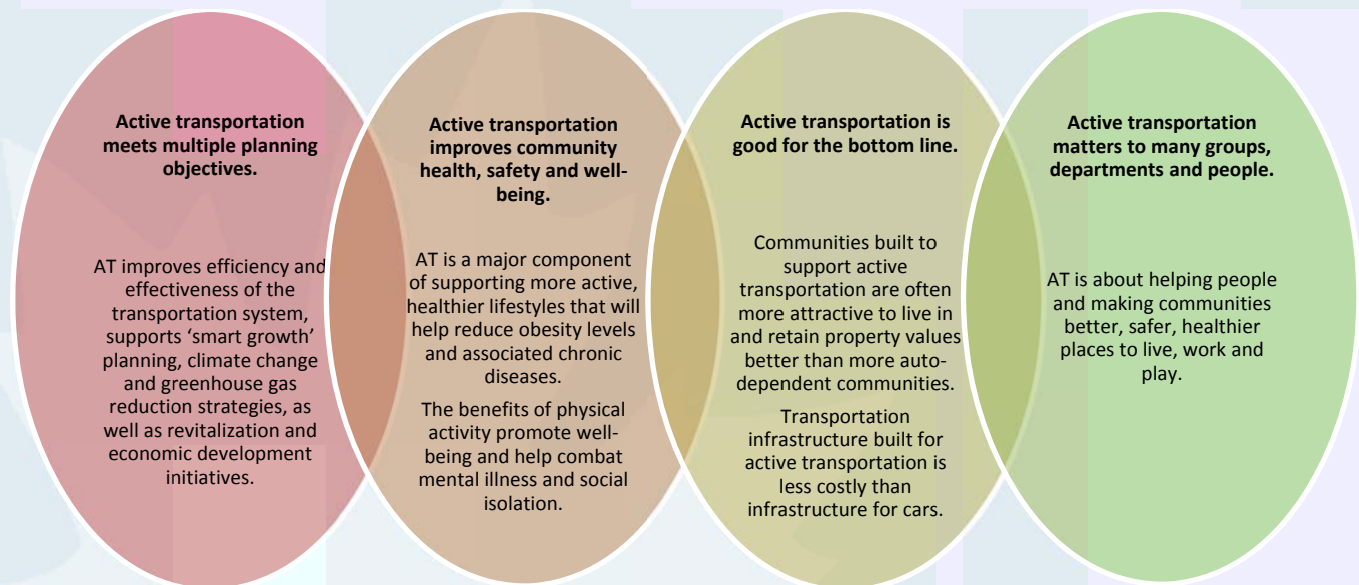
**Active transportation meets multiple planning objectives.**

AT improves efficiency and effectiveness of the transportation system, supports 'smart growth' planning, climate change and greenhouse gas reduction strategies, as well as revitalization and economic development initiatives.

**Active transportation improves community health, safety and well-being.**

AT is a major component of supporting more active, healthier lifestyles that will help reduce obesity levels and associated chronic diseases.

The benefits of physical activity promote well-being and help combat mental illness and social isolation.

**Active transportation is good for the bottom line.**

Communities built to support active transportation are often more attractive to live in and retain property values better than more auto-dependent communities.

Transportation infrastructure built for active transportation is less costly than infrastructure for cars.

**Active transportation matters to many groups, departments and people.**

AT is about helping people and making communities better, safer, healthier places to live, work and play.